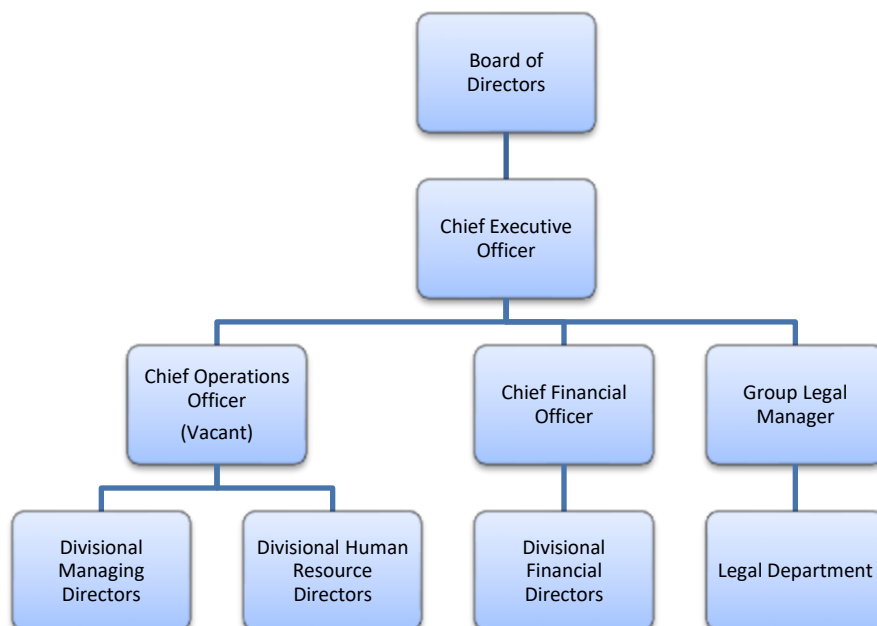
Board of Directors

Chief Executive Officer

Chief Operations Officer
(Vacant)

Chief Financial Officer

Group Legal Manager

Divisional Managing Directors

Divisional Human Resource Directors

Divisional Financial Directors

Legal Department